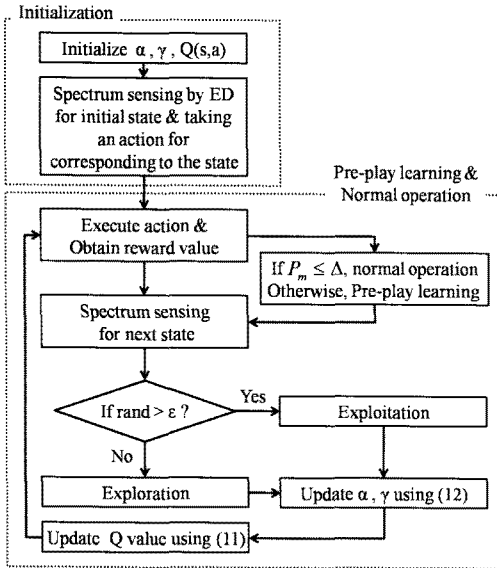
Initialization

Initialize $\alpha$ , $\gamma$ , Q(s,a)

Spectrum sensing by ED for initial state & taking an action for corresponding to the state

Pre-play learning & Normal operation

Execute action & Obtain reward value

If $P_m \leq \Delta$, normal operation Otherwise, Pre-play learning

Spectrum sensing for next state

If rand > $\varepsilon$ ?

Yes

Exploitation

No

Exploration

Update $\alpha$ , $\gamma$ using (12)

Update Q value using (11)